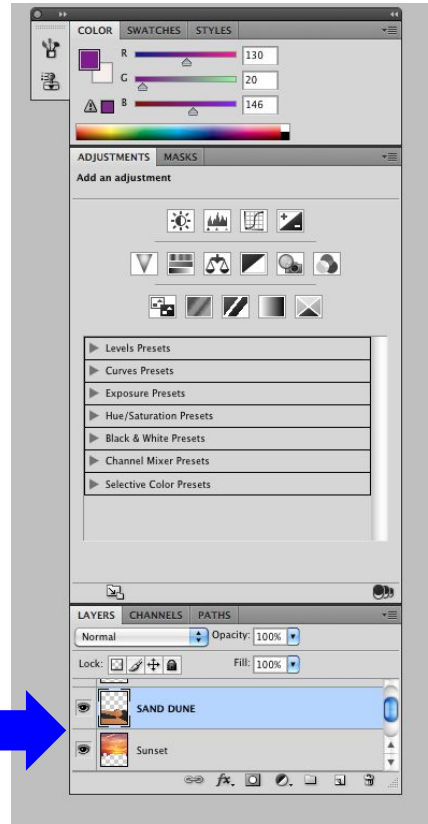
COLOR SWATCHES STYLES

R 130

G 20

B 146

ADJUSTMENTS MASKS

Add an adjustment

Levels Presets

Curves Presets

Exposure Presets

Hue/Saturation Presets

Black & White Presets

Channel Mixer Presets

Selective Color Presets

LAYERS CHANNELS PATHS

Normal Opacity: 100%

Lock: Fill: 100%

SAND DUNE

Sunset

fx.